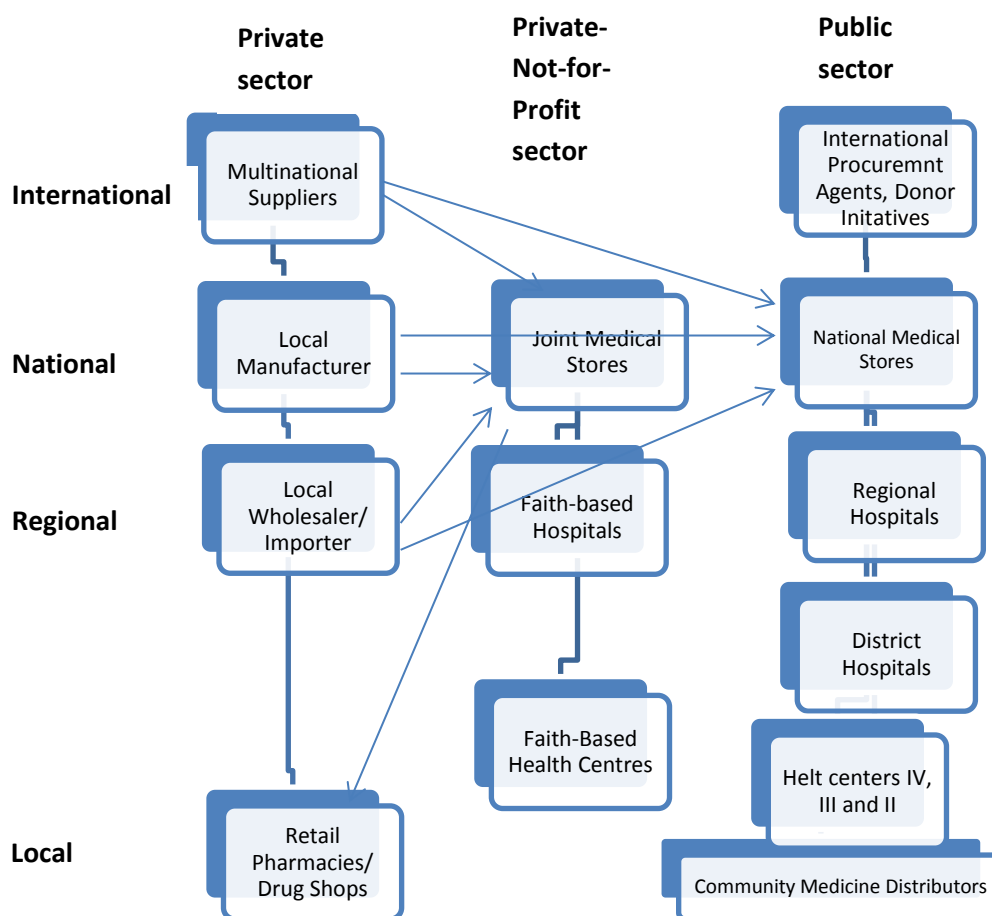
Private sector

Private-Not-for-Profit sector

Public sector

International

National

Regional

Local

Multinational Suppliers

International Procuremnt Agents, Donor Initatives

Local Manufacturer

Joint Medical Stores

National Medical Stores

Local Wholesaler/ Importer

Faith-based Hospitals

Regional Hospitals

District Hospitals

Faith-Based Health Centres

Helt centers IV, III and II

Retail Pharmacies/ Drug Shops

Community Medicine Distributors